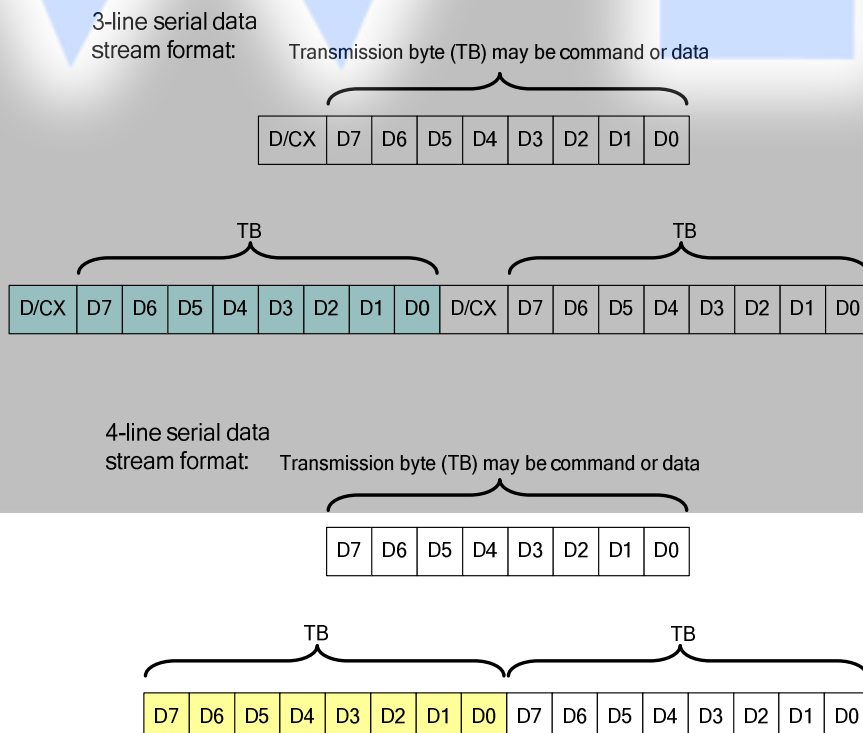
3-line serial data stream format:

Transmission byte (TB) may be command or data

| D/CX | D7 | D6 | D5 | D4 | D3 | D2 | D1 | D0 |
|---|---|---|---|---|---|---|---|---|

TB

TB

| D/CX | D7 | D6 | D5 | D4 | D3 | D2 | D1 | D0 | D/CX | D7 | D6 | D5 | D4 | D3 | D2 | D1 | D0 |
|---|---|---|---|---|---|---|---|---|---|---|---|---|---|---|---|---|---|

4-line serial data stream format:

Transmission byte (TB) may be command or data

| D7 | D6 | D5 | D4 | D3 | D2 | D1 | D0 |
|---|---|---|---|---|---|---|---|

TB

TB

| D7 | D6 | D5 | D4 | D3 | D2 | D1 | D0 | D7 | D6 | D5 | D4 | D3 | D2 | D1 | D0 |
|---|---|---|---|---|---|---|---|---|---|---|---|---|---|---|---|